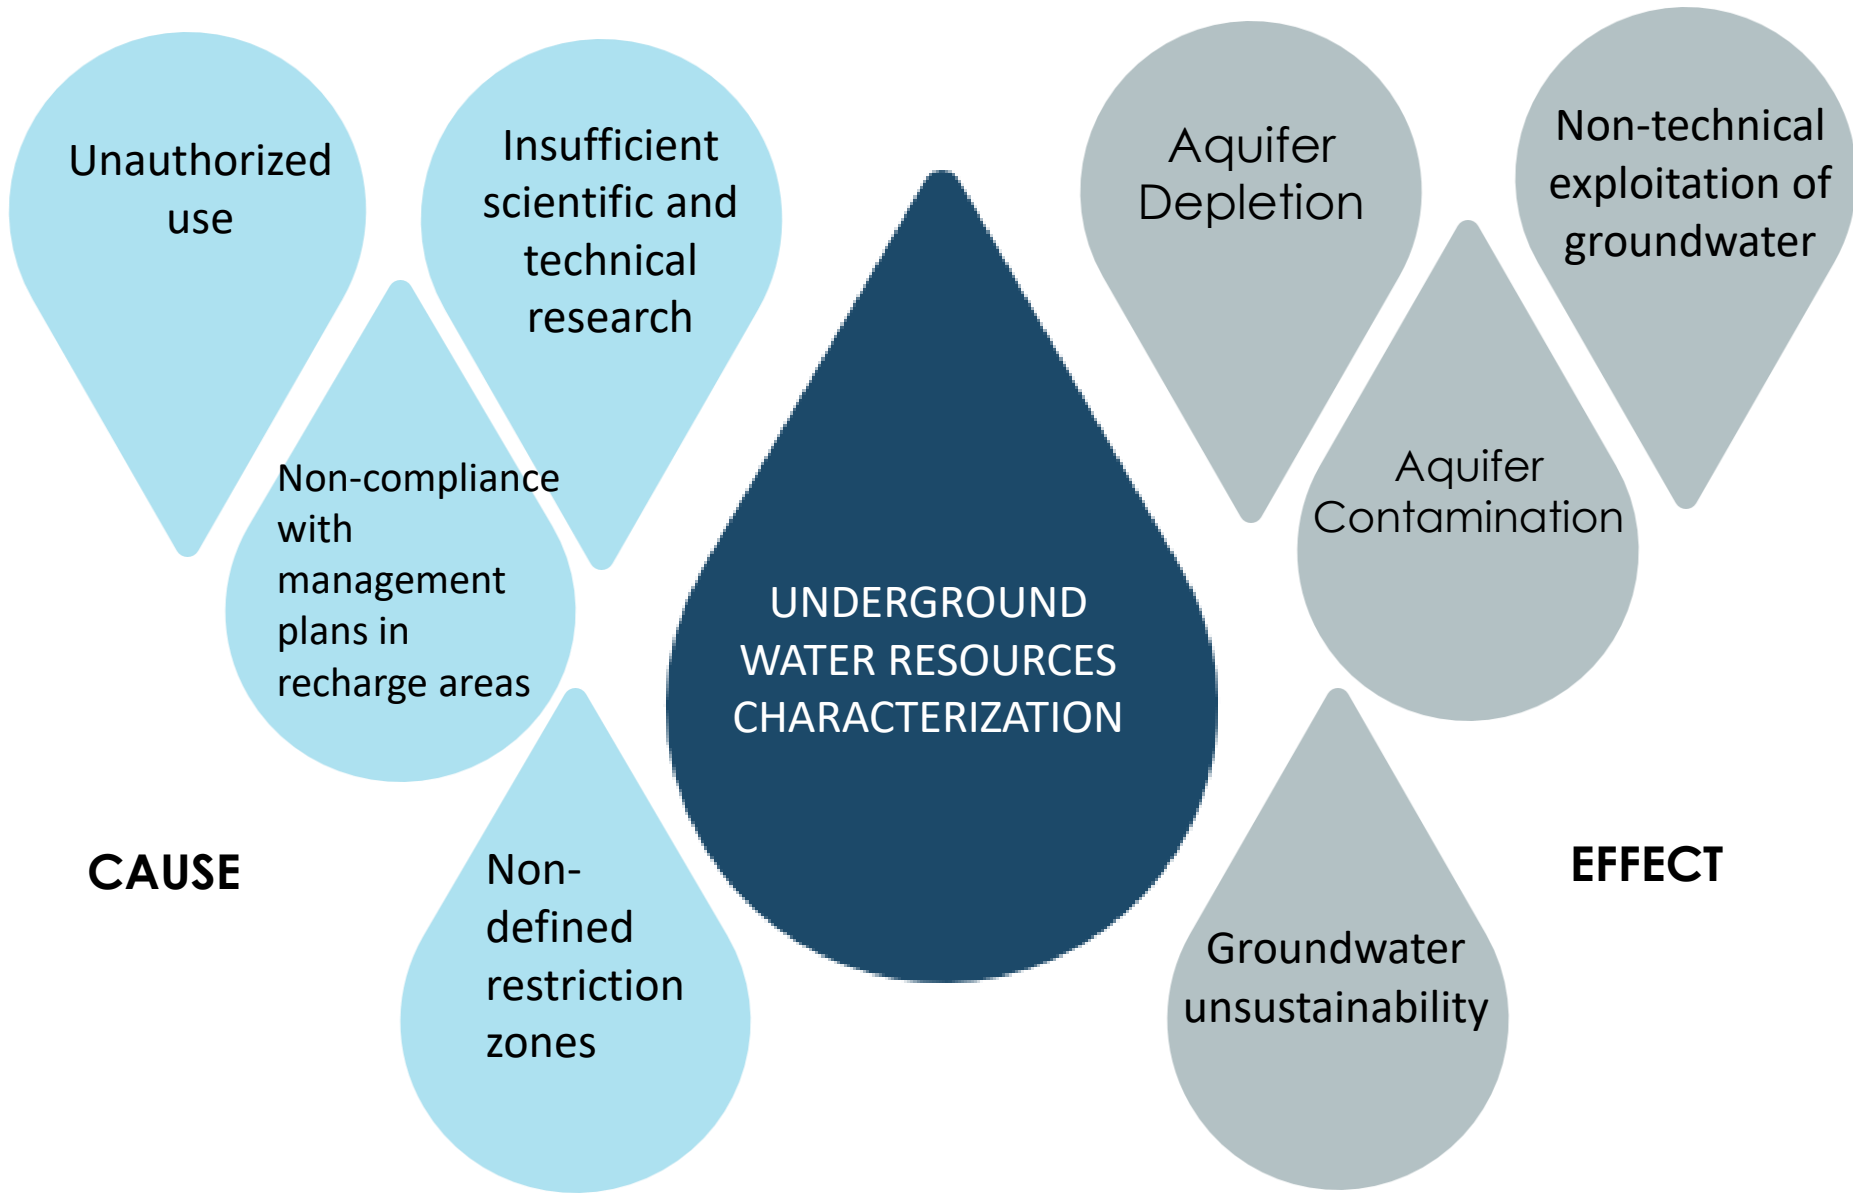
Unauthorized use

Insufficient scientific and technical research

Non-compliance with management plans in recharge areas

CAUSE

Non-defined restriction zones

UNDERGROUND WATER RESOURCES CHARACTERIZATION

Aquifer Depletion

Non-technical exploitation of groundwater

Aquifer Contamination

EFFECT

Groundwater unsustainability